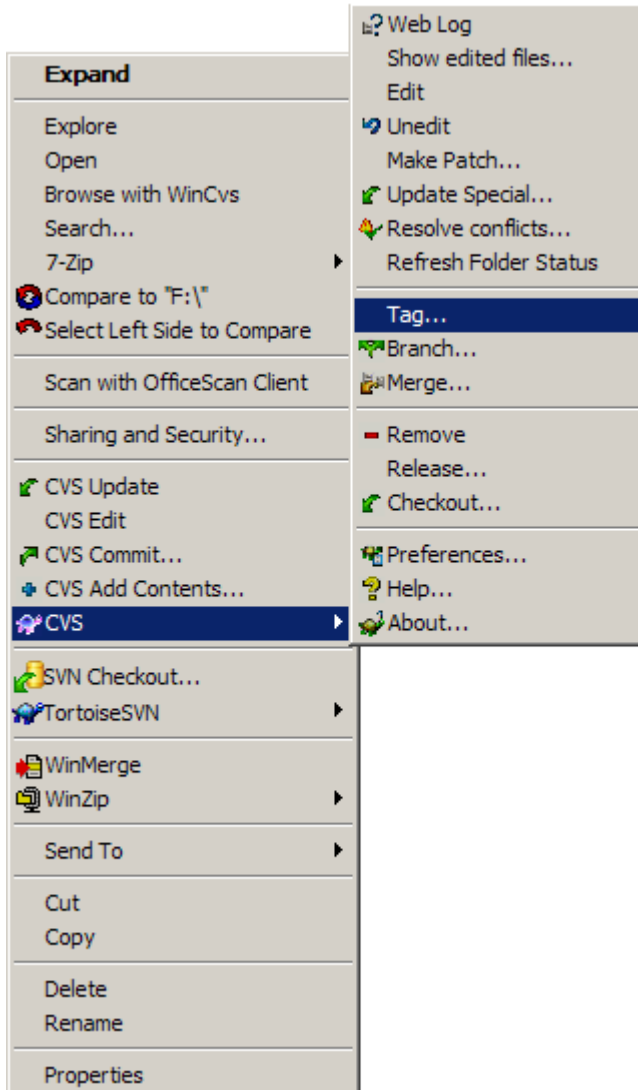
Expand

Explore
Open
Browse with WinCvs
Search...
7-Zip
Compare to "F:\"
Select Left Side to Compare

Scan with OfficeScan Client

Sharing and Security...

CVS Update
CVS Edit
CVS Commit...
CVS Add Contents...
CVS

SVN Checkout...
TortoiseSVN

WinMerge
WinZip

Send To

Cut
Copy

Delete
Rename

Properties

Web Log
Show edited files...
Edit
Unedit
Make Patch...
Update Special...
Resolve conflicts...
Refresh Folder Status

Tag...
Branch...
Merge...

Remove
Release...
Checkout...

Preferences...
Help...
About...